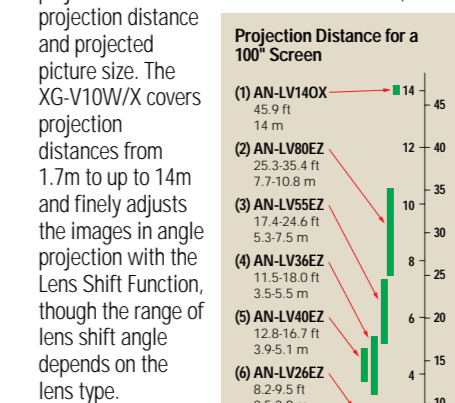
projection distance and projected picture size. The XG-V10W/X covers projection distances from 1.7m to up to 14m and finely adjusts the images in angle projection with the Lens Shift Function, though the range of lens shift angle depends on the lens type.

Projection Distance for a 100" Screen

(1) AN-LV14OX
45.9 ft
14 m

(2) AN-LV80EZ
25.3-35.4 ft
7.7-10.8 m

(3) AN-LV55EZ
17.4-24.6 ft
5.3-7.5 m

(4) AN-LV36EZ
11.5-18.0 ft
3.5-5.5 m

(5) AN-LV40EZ
12.8-16.7 ft
3.9-5.1 m

(6) AN-LV26EZ
8.2-9.5 ft
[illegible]

14
12
10
8
6
4

45
40
35
30
25
20
15
10